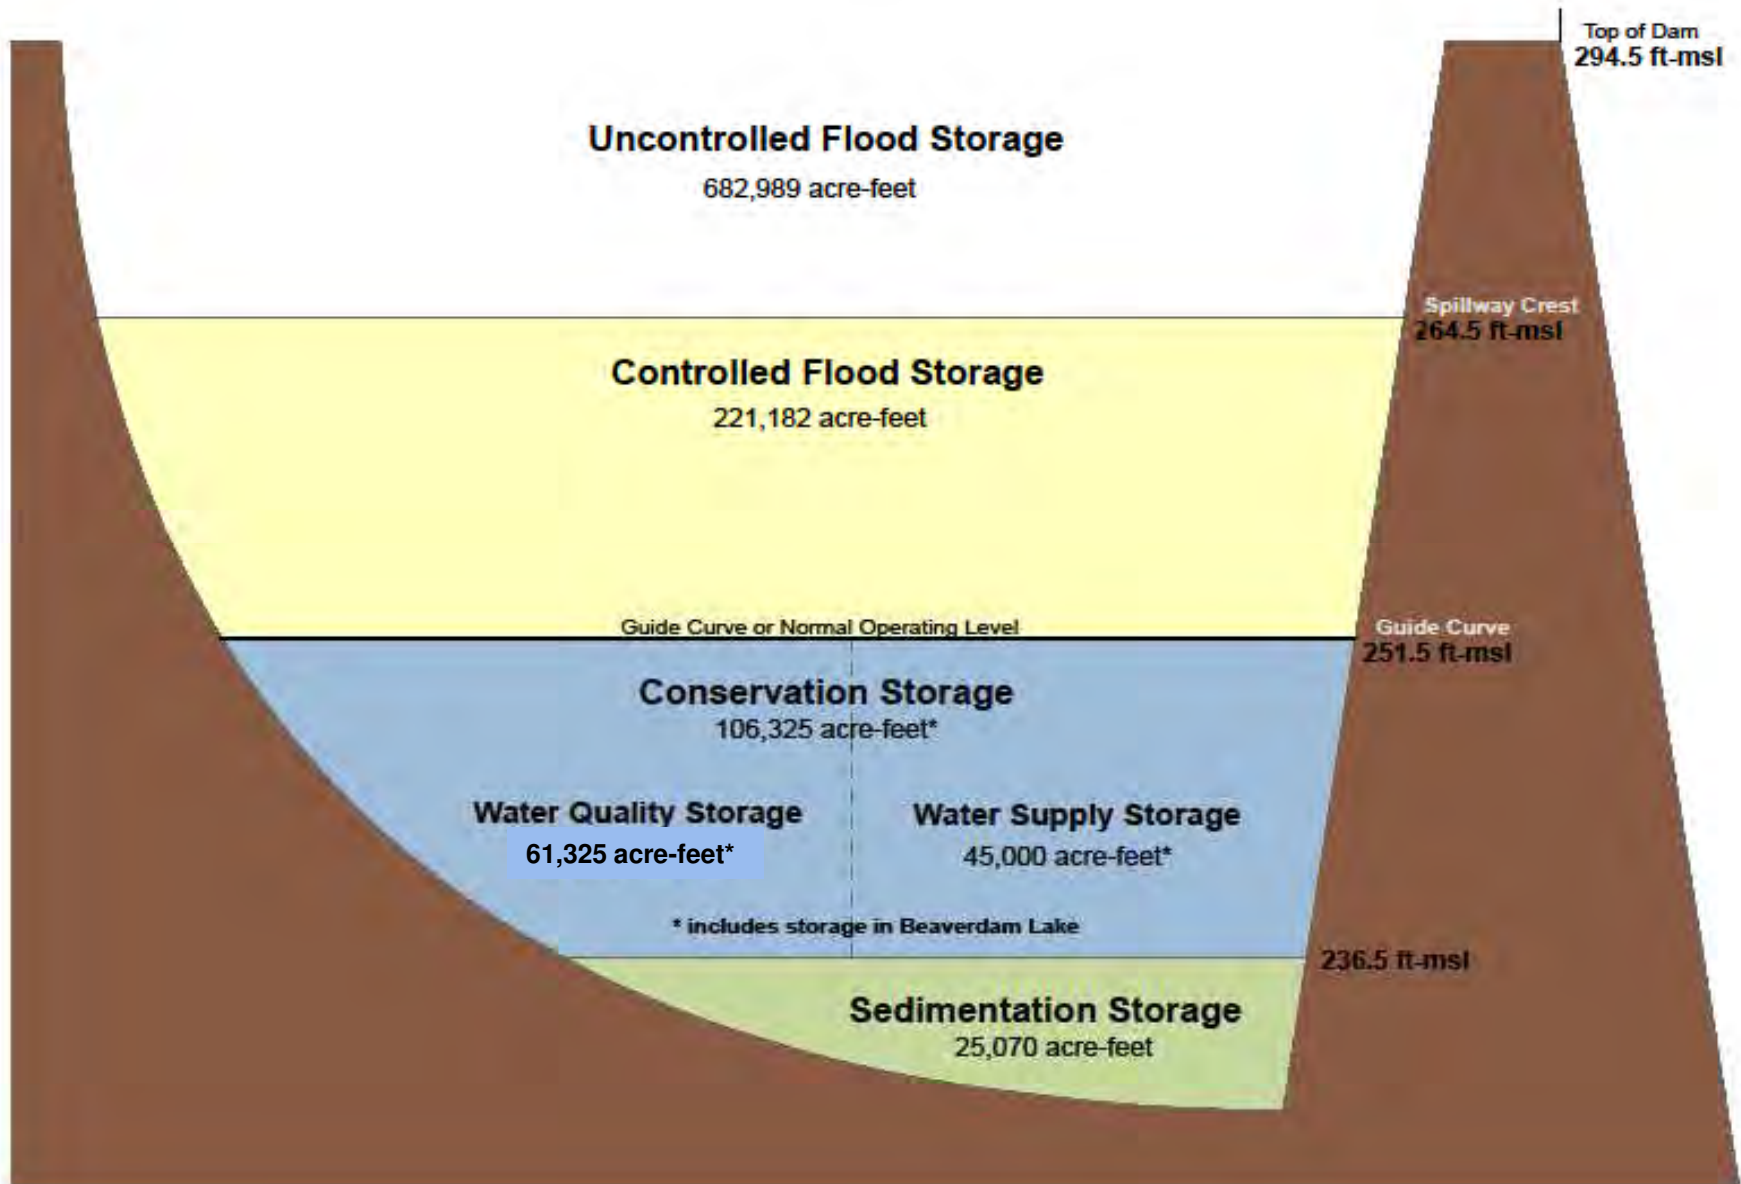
Top of Dam
294.5 ft-msl

Uncontrolled Flood Storage
682,989 acre-feet

Spillway Crest
264.5 ft-msl

Controlled Flood Storage
221,182 acre-feet

Guide Curve or Normal Operating Level

Guide Curve
251.5 ft-msl

Conservation Storage
106,325 acre-feet*

Water Quality Storage
61,325 acre-feet*

Water Supply Storage
45,000 acre-feet*

* includes storage in Beaverdam Lake

236.5 ft-msl

Sedimentation Storage
25,070 acre-feet